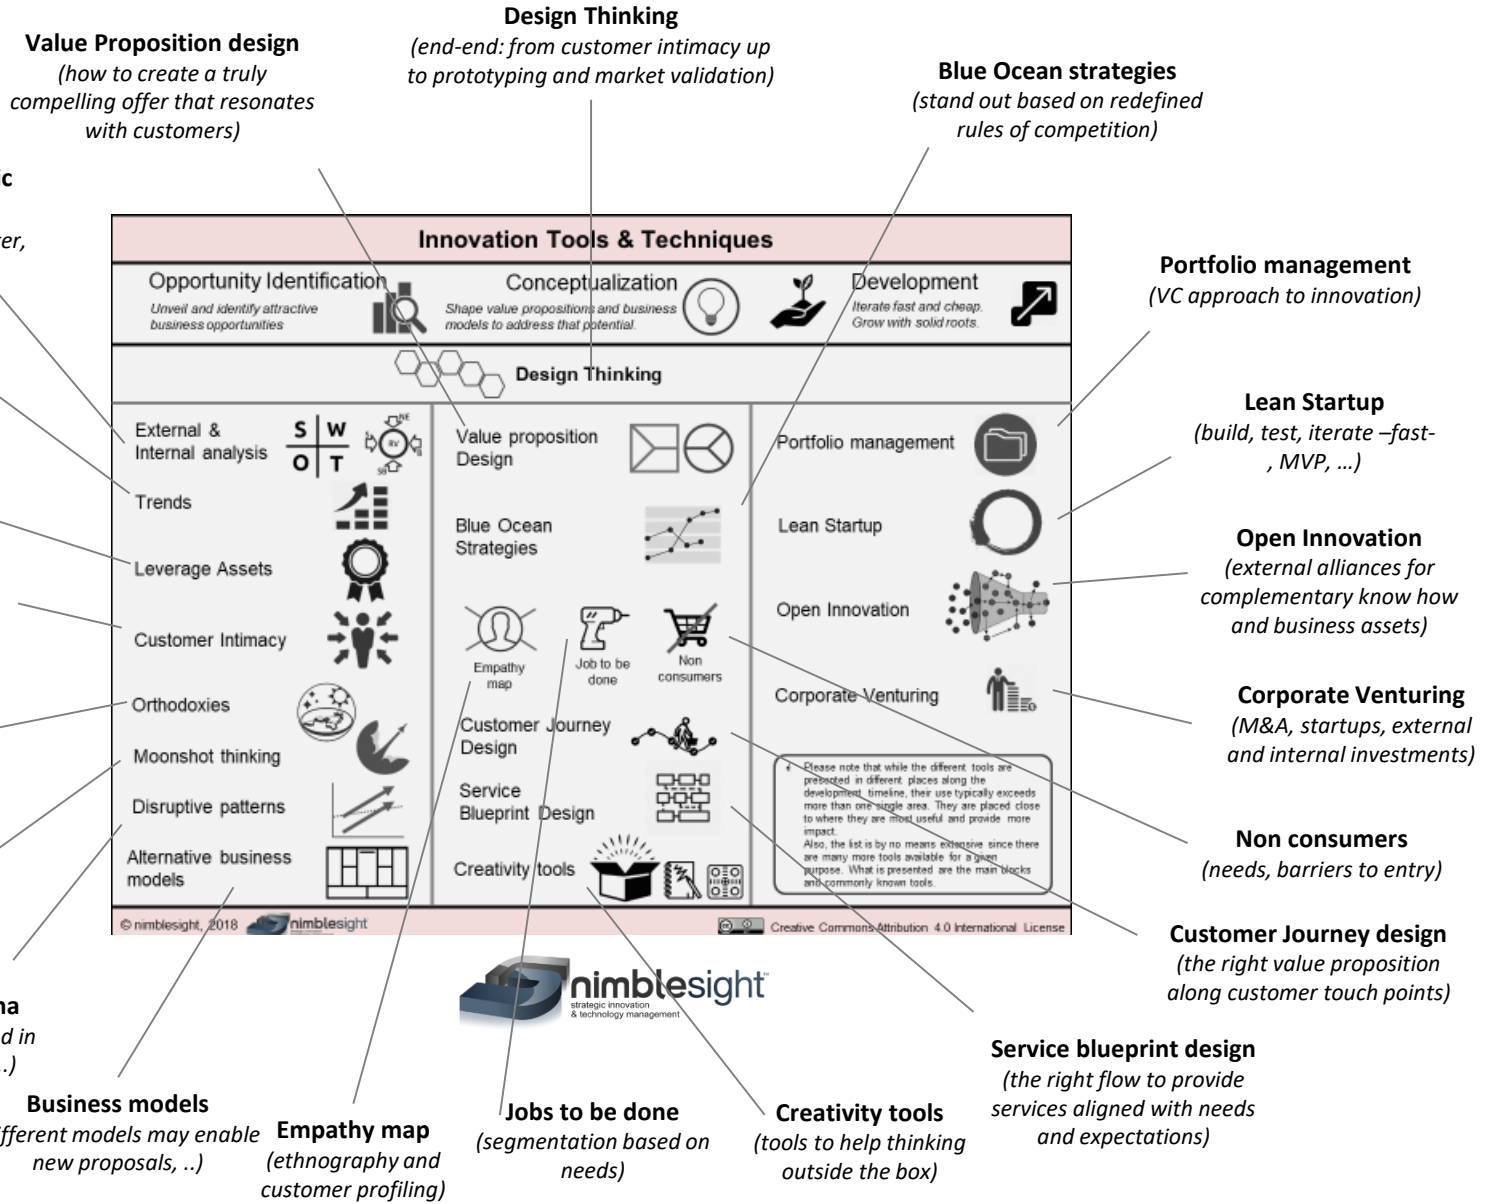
Design Thinking
(end-end: from customer intimacy up to prototyping and market validation)

Value Proposition design
(how to create a truly compelling offer that resonates with customers)

Blue Ocean strategies
(stand out based on redefined rules of competition)

c

er,

Innovation Tools & Techniques

Opportunity Identification
Unveil and identify attractive business opportunities

Conceptualization
Shape value propositions and business models to address that potential.

Development
Iterate fast and cheap. Grow with solid roots.

Design Thinking

External & Internal analysis

| S | W |
|---|---|
| O | T |

Trends

Leverage Assets

Customer Intimacy

Orthodoxies

Moonshot thinking

Disruptive patterns

Alternative business models

Value proposition Design

Blue Ocean Strategies

Empathy map

Job to be done

Non consumers

Customer Journey Design

Service Blueprint Design

Creativity tools

Portfolio management

Lean Startup

Open Innovation

Corporate Venturing

Please note that while the different tools are presented in different places along the development timeline, their use typically exceeds more than one single area. They are placed close to where they are most useful and provide more impact.
Also, the list is by no means extensive since there are many more tools available for a given purpose. What is presented are the main blocks and commonly known tools.

© nimblesight, 2018 nimblesight

Creative Commons Attribution 4.0 International License

Portfolio management
(VC approach to innovation)

Lean Startup
(build, test, iterate –fast-, MVP, …)

Open Innovation
(external alliances for complementary know how and business assets)

Corporate Venturing
(M&A, startups, external and internal investments)

Non consumers
(needs, barriers to entry)

Customer Journey design
(the right value proposition along customer touch points)

nimblesight
strategic innovation & technology management

Service blueprint design
(the right flow to provide services aligned with needs and expectations)

na
d in
..)

Business models
ifferent models may enable new proposals, ..)

Empathy map
(ethnography and customer profiling)

Jobs to be done
(segmentation based on needs)

Creativity tools
(tools to help thinking outside the box)